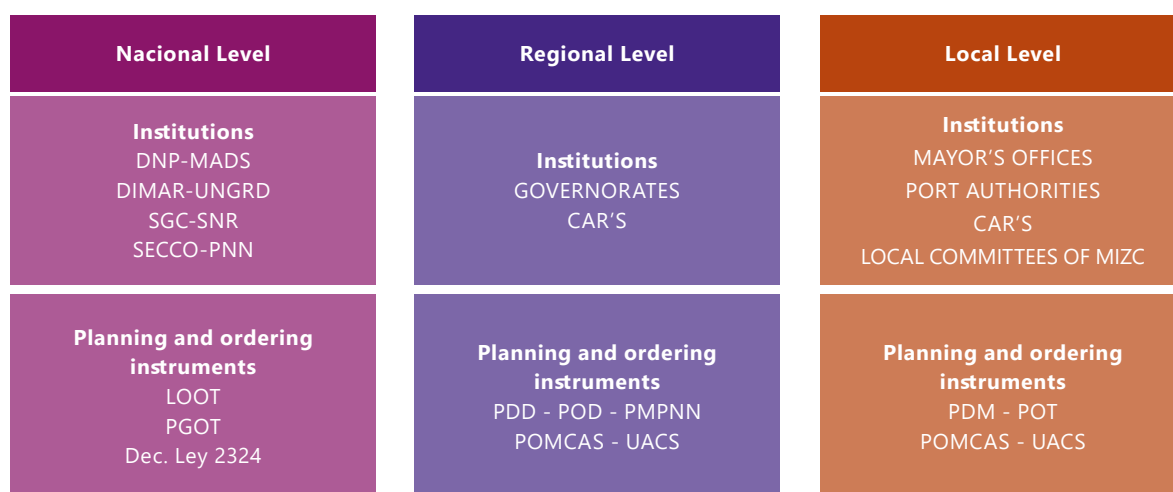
Nacional Level

Institutions
DNP-MADS
DIMAR-UNGRD
SGC-SNR
SECCO-PNN

Planning and ordering instruments
LOOT
PGOT
Dec. Ley 2324

Regional Level

Institutions
GOVERNORATES
CAR'S

Planning and ordering instruments
PDD - POD - PMPNN
POMCAS - UACS

Local Level

Institutions
MAYOR'S OFFICES
PORT AUTHORITIES
CAR'S
LOCAL COMMITTEES OF MIZC

Planning and ordering instruments
PDM - POT
POMCAS - UACS